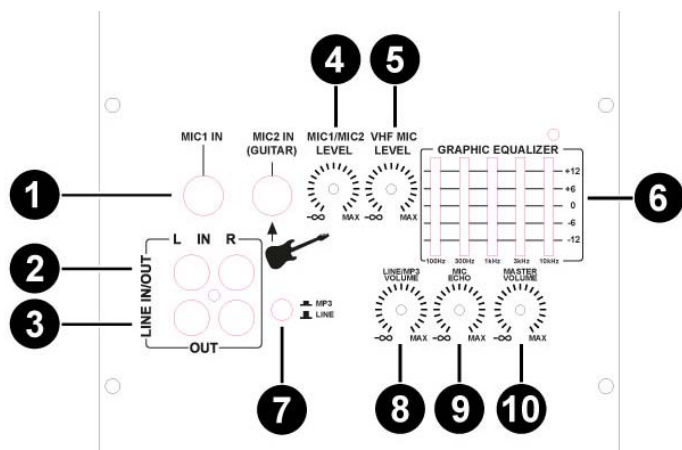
4
5
MIC1 IN
MIC2 IN (GUITAR)
MIC1/MIC2 LEVEL
VHF MIC LEVEL
GRAPHIC EQUALIZER
1
$-\infty$ MAX
$-\infty$ MAX
+12
+6
0
-6
-12
6
100Hz 300Hz 1kHz 3kHz 10kHz
L IN R
2
LINE IN/OUT
3
OUT
MP3
LINE
LINE/MP3 VOLUME
MIC ECHO
MASTER VOLUME
$-\infty$ MAX
$-\infty$ MAX
$-\infty$ MAX
7
8
9
10